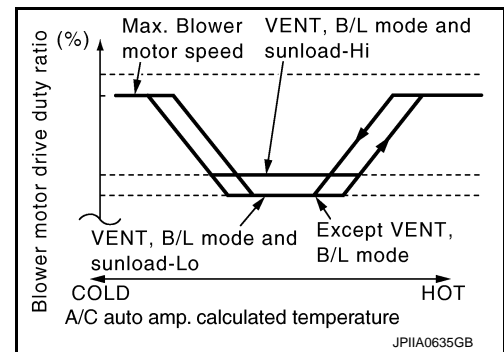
Blower motor drive duty ratio

(%)

Max. Blower motor speed

VENT, B/L mode and sunload-Hi

VENT, B/L mode and sunload-Lo

Except VENT, B/L mode

COLD

HOT

A/C auto amp. calculated temperature

JPIIA0635GB